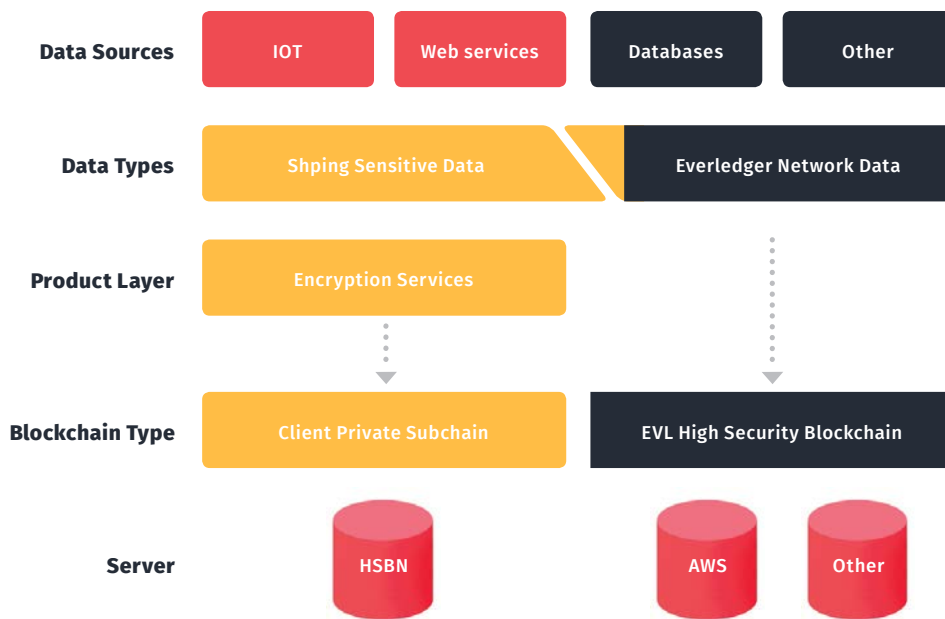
Data Sources
IOT
Web services
Databases
Other

Data Types
Shping Sensitive Data
Everledger Network Data

Product Layer
Encryption Services

Blockchain Type
Client Private Subchain
EVL High Security Blockchain

Server
HSBN
AWS
Other